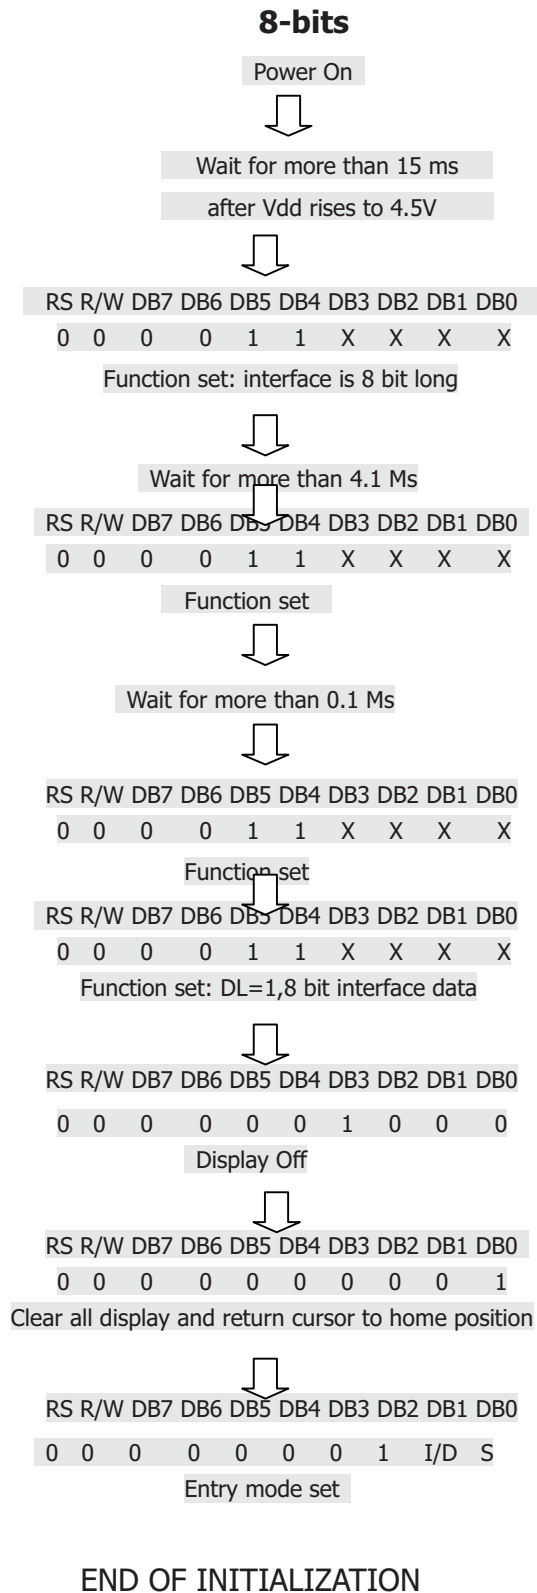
8-bits

Power On

Wait for more than 15 ms

after Vdd rises to 4.5V

RS R/W DB7 DB6 DB5 DB4 DB3 DB2 DB1 DB0
0 0 0 0 1 1 X X X X

Function set: interface is 8 bit long

Wait for more than 4.1 Ms

RS R/W DB7 DB6 DB5 DB4 DB3 DB2 DB1 DB0
0 0 0 0 1 1 X X X X

Function set

Wait for more than 0.1 Ms

RS R/W DB7 DB6 DB5 DB4 DB3 DB2 DB1 DB0
0 0 0 0 1 1 X X X X

Function set

RS R/W DB7 DB6 DB5 DB4 DB3 DB2 DB1 DB0
0 0 0 0 1 1 X X X X

Function set: DL=1,8 bit interface data

RS R/W DB7 DB6 DB5 DB4 DB3 DB2 DB1 DB0
0 0 0 0 0 0 1 0 0 0

Display Off

RS R/W DB7 DB6 DB5 DB4 DB3 DB2 DB1 DB0
0 0 0 0 0 0 0 0 0 1

Clear all display and return cursor to home position

RS R/W DB7 DB6 DB5 DB4 DB3 DB2 DB1 DB0
0 0 0 0 0 0 0 1 I/D S

Entry mode set

END OF INITIALIZATION